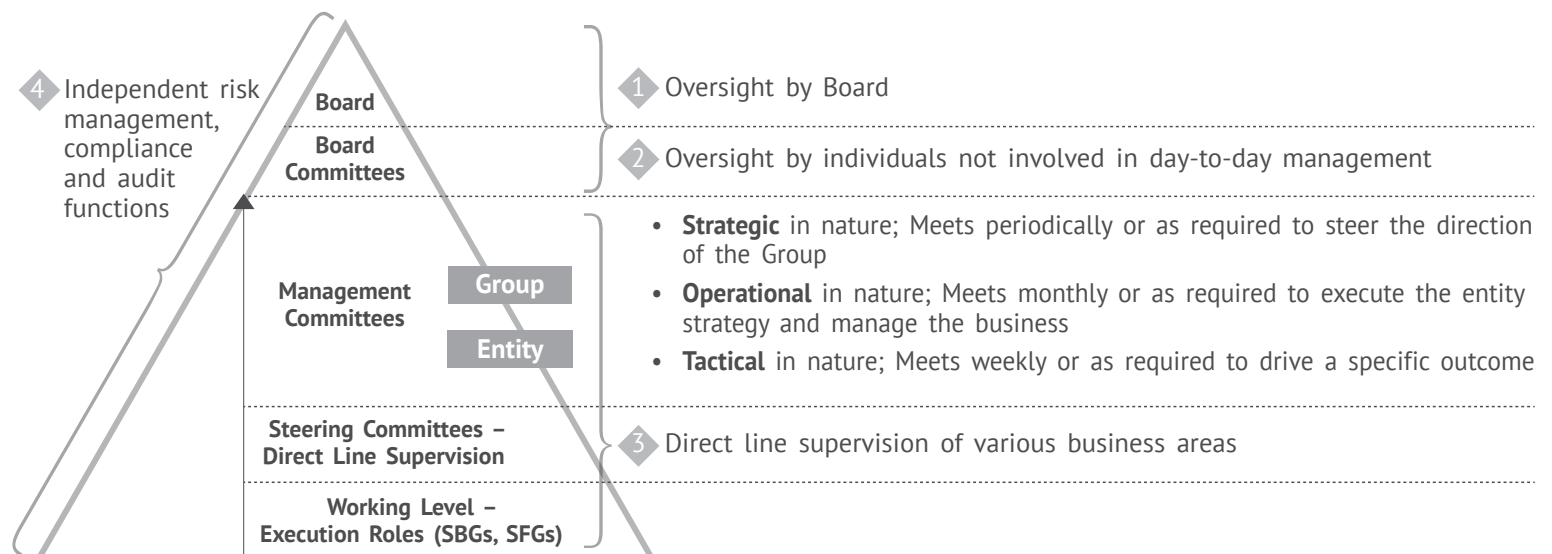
4 Independent risk management, compliance and audit functions

Board

Board Committees

Management Committees

Group

Entity

Steering Committees – Direct Line Supervision

Working Level – Execution Roles (SBGs, SFGs)

1 Oversight by Board

2 Oversight by individuals not involved in day-to-day management

• **Strategic** in nature; Meets periodically or as required to steer the direction of the Group
• **Operational** in nature; Meets monthly or as required to execute the entity strategy and manage the business
• **Tactical** in nature; Meets weekly or as required to drive a specific outcome

3 Direct line supervision of various business areas